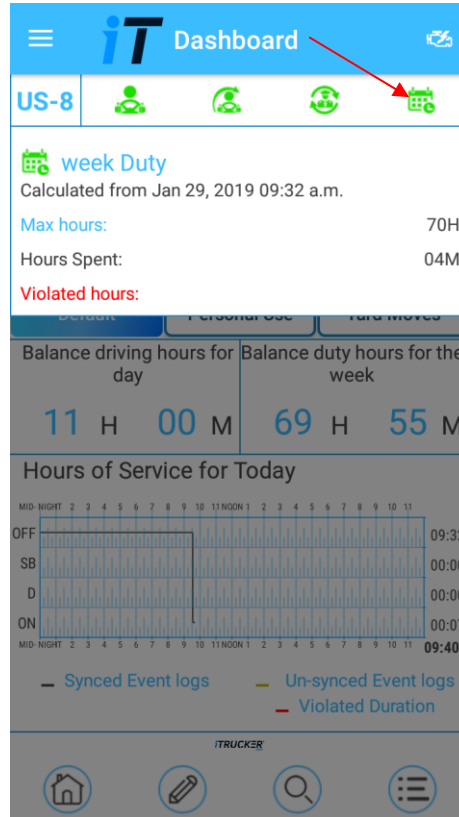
iT Dashboard

US-8

week Duty
Calculated from Jan 29, 2019 09:32 a.m.

Max hours: 70H

Hours Spent: 04M

Violated hours:

Default Personal Use Yard Moves

Balance driving hours for day
11 H 00 M

Balance duty hours for the week
69 H 55 M

Hours of Service for Today

MID-NIGHT 2 3 4 5 6 7 8 9 10 11 NOON 1 2 3 4 5 6 7 8 9 10 11

OFF 09:3
SB 00:0
D 00:0
ON 00:0

MID-NIGHT 2 3 4 5 6 7 8 9 10 11 NOON 1 2 3 4 5 6 7 8 9 10 11 09:40

Synced Event logs
Un-synced Event logs
Violated Duration

iTRUCKER